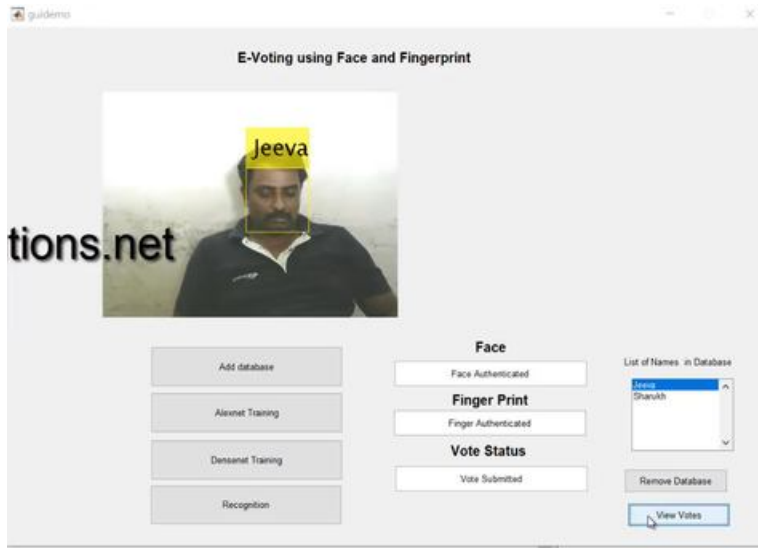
guidemo

E-Voting using Face and Fingerprint

Jeeva

tions.net

Add database

Alexnet Training

Densenet Training

Recognition

Face

Face Authenticated

Finger Print

Finger Authenticated

Vote Status

Vote Submitted

List of Names in Database

Jeeva
Sharukh

Remove Database

View Votes